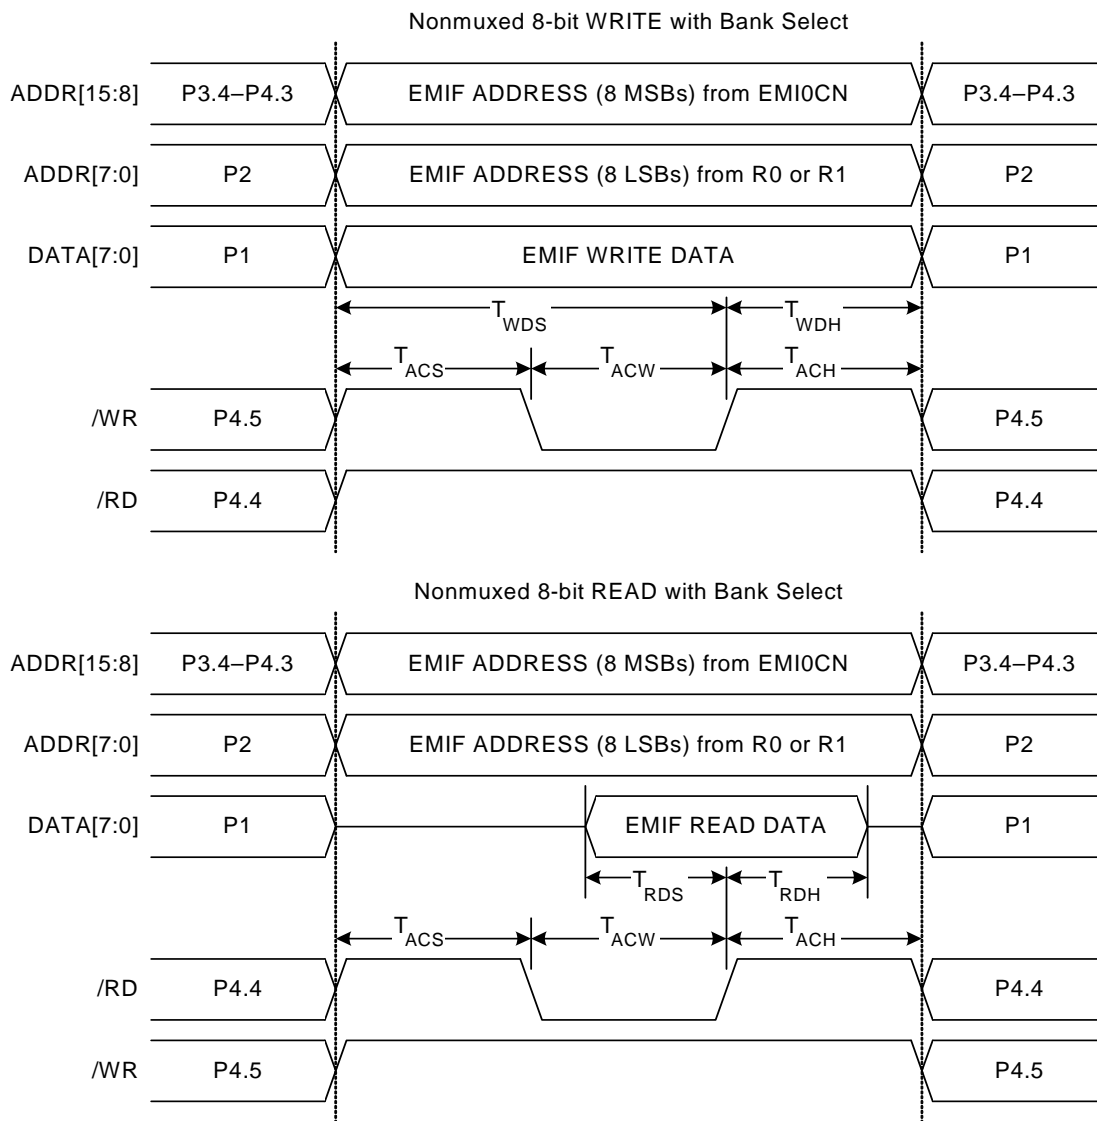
Nonmuxed 8-bit WRITE with Bank Select

ADDR[15:8] P3.4–P4.3 EMIF ADDRESS (8 MSBs) from EMI0CN P3.4–P4.3

ADDR[7:0] P2 EMIF ADDRESS (8 LSBs) from R0 or R1 P2

DATA[7:0] P1 EMIF WRITE DATA P1

$T_{WDS}$ $T_{WDH}$

$T_{ACS}$ $T_{ACW}$ $T_{ACH}$

/WR P4.5 P4.5

/RD P4.4 P4.4

Nonmuxed 8-bit READ with Bank Select

ADDR[15:8] P3.4–P4.3 EMIF ADDRESS (8 MSBs) from EMI0CN P3.4–P4.3

ADDR[7:0] P2 EMIF ADDRESS (8 LSBs) from R0 or R1 P2

DATA[7:0] P1 EMIF READ DATA P1

$T_{RDS}$ $T_{RDH}$

$T_{ACS}$ $T_{ACW}$ $T_{ACH}$

/RD P4.4 P4.4

/WR P4.5 P4.5